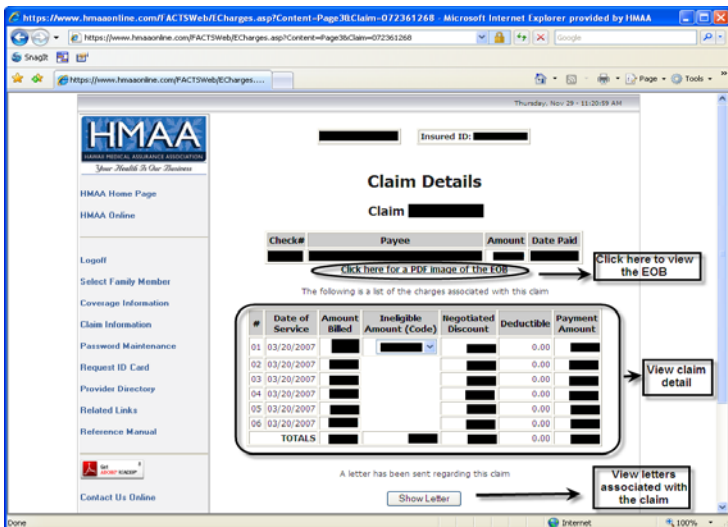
https://www.hmaaonline.com/FACTSWeb/ECharges.asp?Content=Page38Claim=072361268 - Microsoft Internet Explorer provided by HMAA

https://www.hmaaonline.com/FACTSWeb/ECharges.asp?Content=Page38Claim=072361268

Google

SnagIt

https://www.hmaaonline.com/FACTSWeb/ECharges....

Page • Tools •

Thursday, Nov 29 - 11:20:59 AM

HMAA
HAWAII MEDICAL ASSURANCE ASSOCIATION
Your Health Is Our Business

HMAA Home Page

HMAA Online

Logoff

Select Family Member

Coverage Information

Claim Information

Password Maintenance

Request ID Card

Provider Directory

Related Links

Reference Manual

Get Adobe Reader

Contact Us Online

Insured ID:

Claim Details

Claim

| Check# | Payee | Amount | Date Paid |
|---|---|---|---|
| | | | |

Click here for a PDF image of the EOB

Click here to view the EOB

The following is a list of the charges associated with this claim

| # | Date of Service | Amount Billed | Ineligible Amount (Code) | Negotiated Discount | Deductible | Payment Amount |
|---|---|---|---|---|---|---|
| 01 | 03/20/2007 | | | | 0.00 | |
| 02 | 03/20/2007 | | | | 0.00 | |
| 03 | 03/20/2007 | | | | 0.00 | |
| 04 | 03/20/2007 | | | | 0.00 | |
| 05 | 03/20/2007 | | | | 0.00 | |
| 06 | 03/20/2007 | | | | 0.00 | |
| | TOTALS | | | | 0.00 | |

View claim detail

A letter has been sent regarding this claim

Show Letter

View letters associated with the claim

Done

Internet

100%